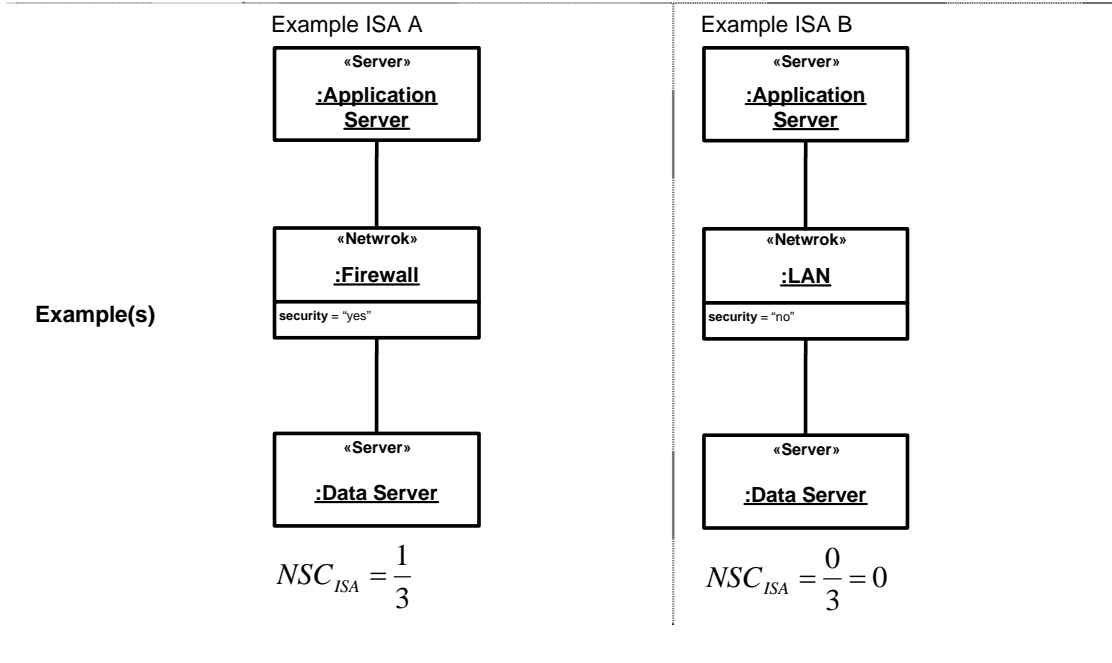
Example(s)

Example ISA A

«Server»
:Application Server

«Netwrok»
:Firewall
security = “yes”

«Server»
:Data Server

$NSC_{ISA} = \frac{1}{3}$

Example ISA B

«Server»
:Application Server

«Netwrok»
:LAN
security = “no”

«Server»
:Data Server

$NSC_{ISA} = \frac{0}{3} = 0$